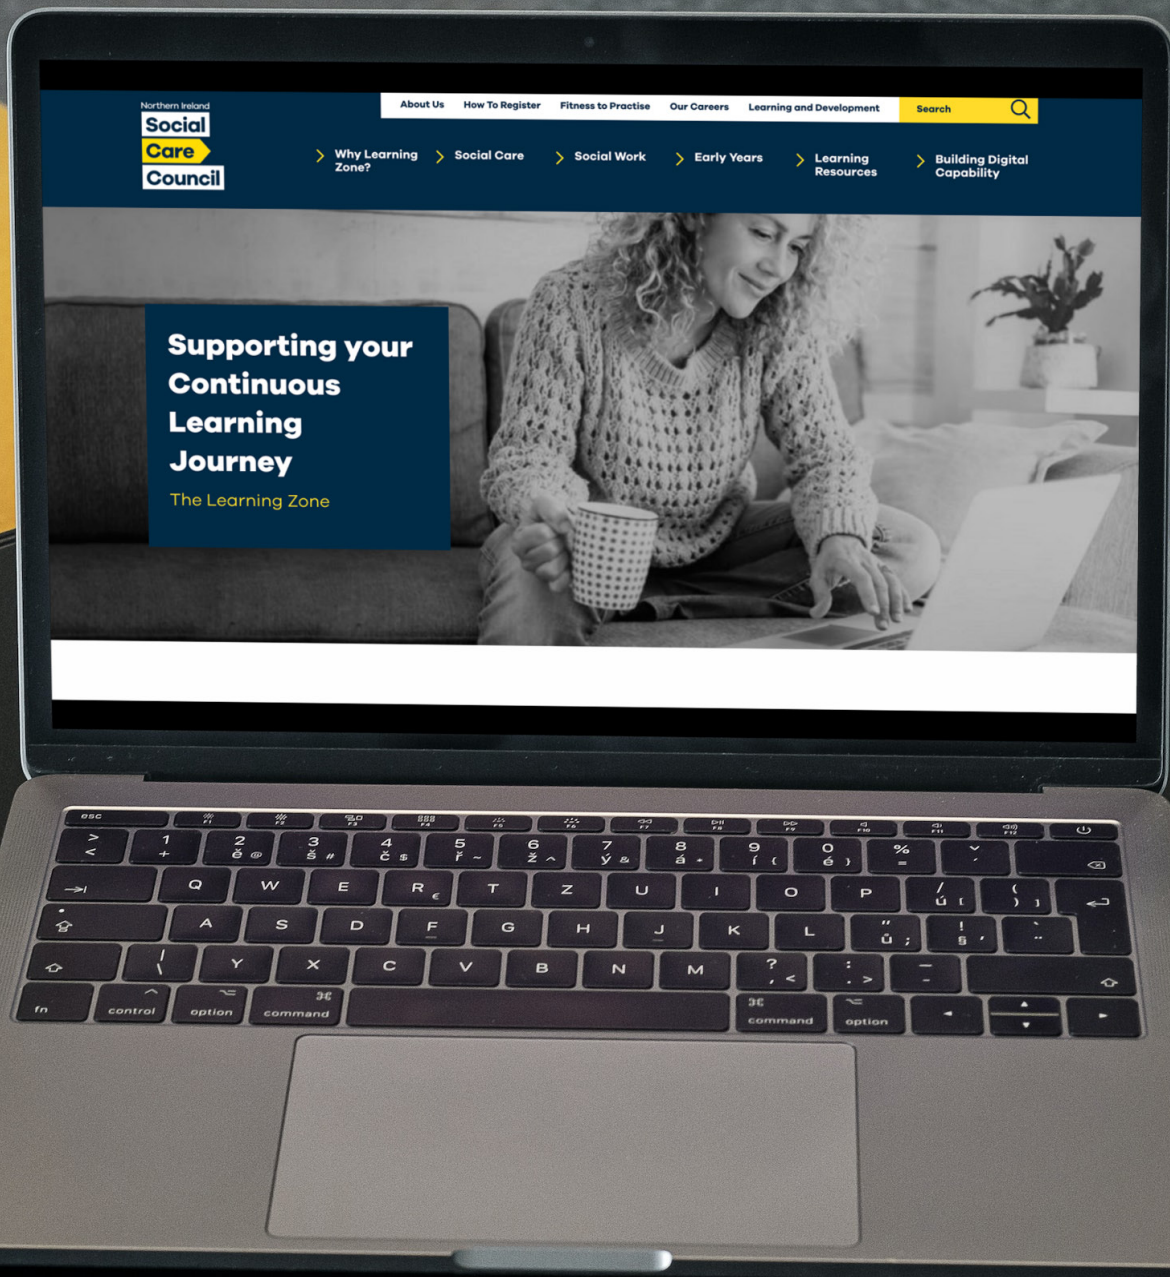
Northern Ireland
Social
Care
Council

About Us How To Register Fitness to Practise Our Careers Learning and Development Search

Why Learning Zone? Social Care Social Work Early Years Learning Resources Building Digital Capability

Supporting your Continuous Learning Journey

The Learning Zone

esc
> < 1 + 2 ě @ 3 š # 4 č $ 5 ř ~ 6 ž ^ 7 ý & 8 á * 9 í ( 0 é ) % =
Q W E R € T Z U I O P / ú [ ( ) ]
A S D F G H J K L " ů ; ! § ' `
| \ Y X C V B N M ? , < : . > _ -
fn control option command command option